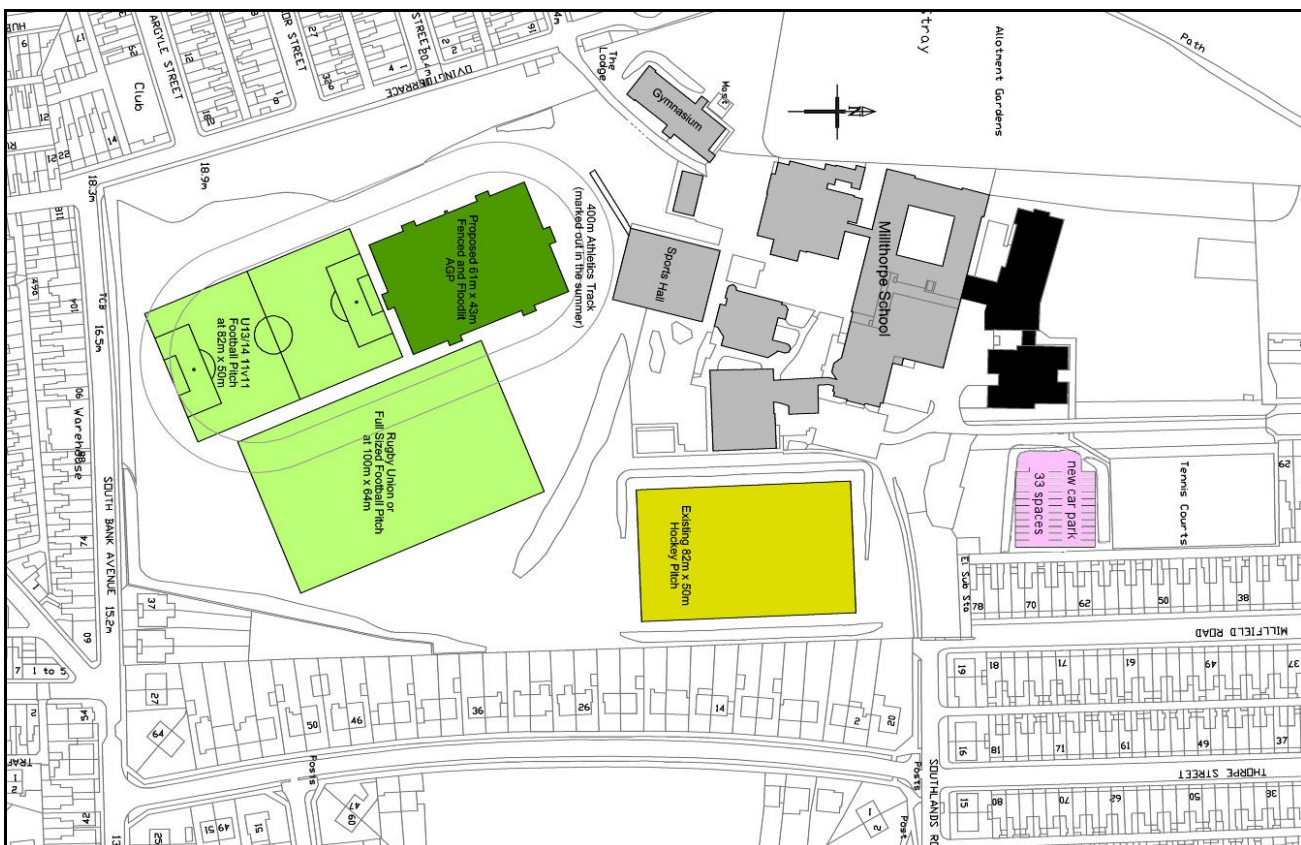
ARGYLE STREET
Club
DR STREET
STREET
TERRACE
The Lodge
Gymnasium
Mast
Allotment Gardens
Path
18.9m
18.3m
TCB
16.5m
Warehouse
SOUTH BANK AVENUE
15.2m
400m Athletics Track (marked out in the summer)
Proposed 61m x 43m Fenced and Floodlit AGP
U13/14 11v11 Football Pitch at 82m x 50m
Rugby Union or Full Sized Football Pitch at 100m x 64m
Sports Hall
Millthorpe School
new car park 33 spaces
Tennis Courts
Existing 82m x 50m Hockey Pitch
El Sub Sta
78
70
62
50
38
MILLFIELD ROAD
THORPE STREET
SOUTHLANDS RO
Posts
Posts
Post
37
27
64
50
46
36
26
14
2
7
1 to 5
25
61
71
81
49
37
15
16
19
62